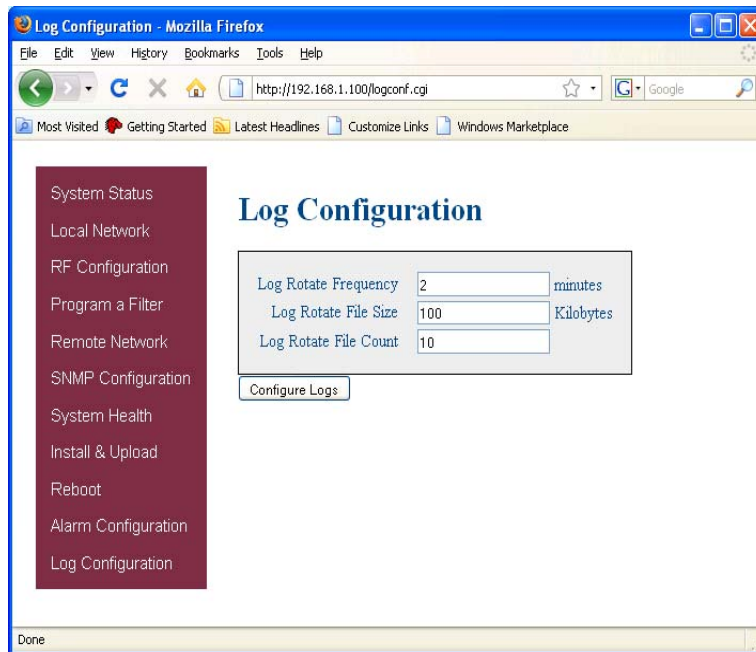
Log Configuration - Mozilla Firefox

File Edit View History Bookmarks Tools Help

http://192.168.1.100/logconf.cgi

Google

Most Visited Getting Started Latest Headlines Customize Links Windows Marketplace

System Status
Local Network
RF Configuration
Program a Filter
Remote Network
SNMP Configuration
System Health
Install & Upload
Reboot
Alarm Configuration
Log Configuration

Log Configuration

| | | |
|---|---|---|
| Log Rotate Frequency | 2 | minutes |
| Log Rotate File Size | 100 | Kilobytes |
| Log Rotate File Count | 10 | |

Configure Logs

Done